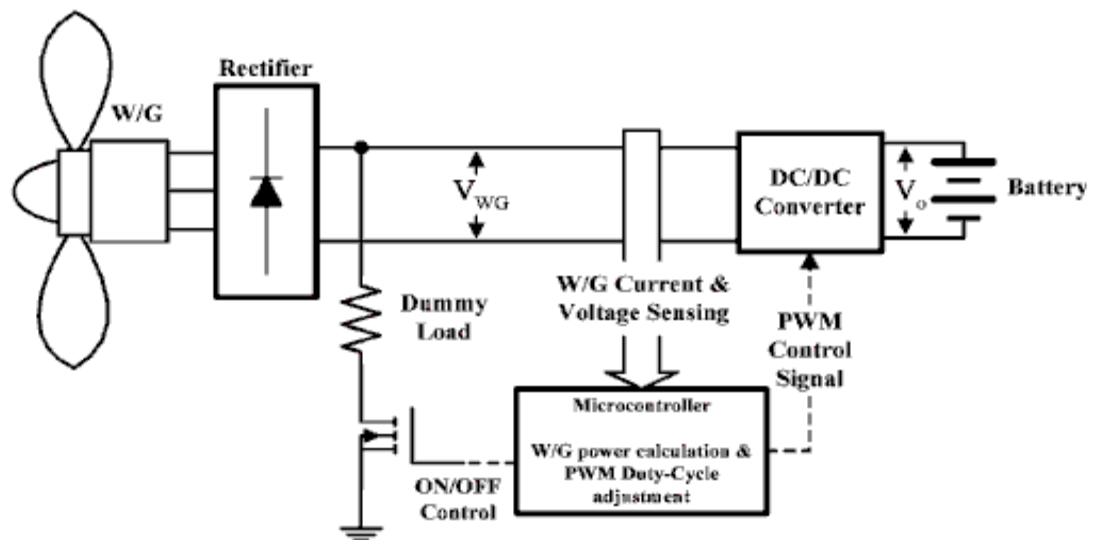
W/G

Rectifier

$V_{WG}$

DC/DC Converter

$V_o$

Battery

Dummy Load

W/G Current & Voltage Sensing

PWM Control Signal

Microcontroller

W/G power calculation & PWM Duty-Cycle adjustment

ON/OFF Control